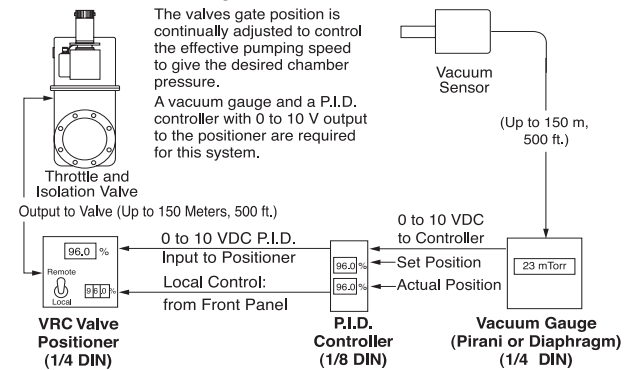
The valves gate position is continually adjusted to control the effective pumping speed to give the desired chamber pressure.

A vacuum gauge and a P.I.D. controller with 0 to 10 V output to the positioner are required for this system.

Vacuum Sensor

(Up to 150 m, 500 ft.)

Throttle and Isolation Valve

Output to Valve (Up to 150 Meters, 500 ft.)

96.0 %

Remote

Local

96.0 %

0 to 10 VDC P.I.D. Input to Positioner

Local Control: from Front Panel

96.0 %

96.0 %

0 to 10 VDC to Controller

Set Position

Actual Position

23 mTorr

VRC Valve Positioner (1/4 DIN)

P.I.D. Controller (1/8 DIN)

Vacuum Gauge (Pirani or Diaphragm) (1/4 DIN)